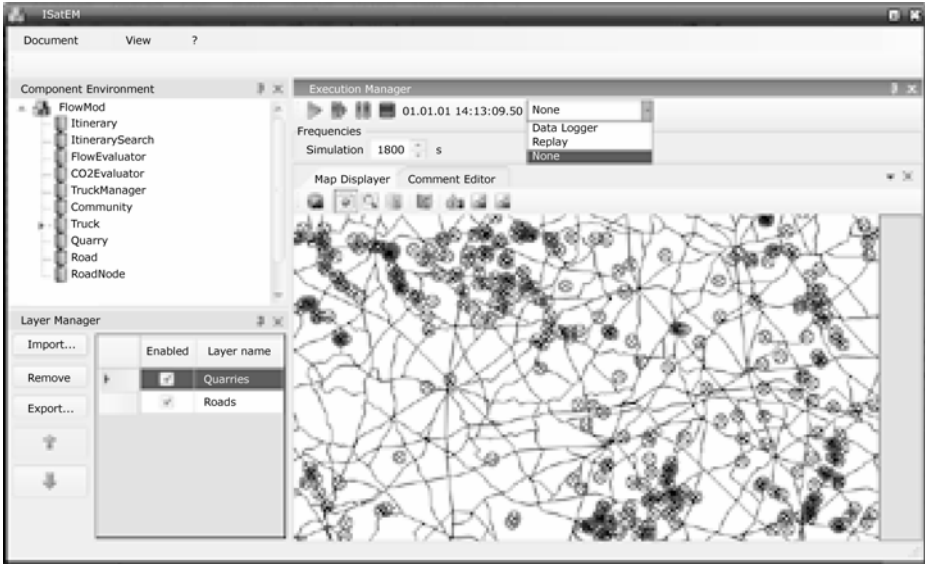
ISatEM

Document View ?

Component Environment

FlowMod
Itinerary
ItinerarySearch
FlowEvaluator
CO2Evaluator
TruckManager
Community
Truck
Quarry
Road
RoadNode

Execution Manager

01.01.01 14:13:09.50 None

Data Logger
Replay
None

Frequencies
Simulation 1800 s

Map Displayer Comment Editor

Layer Manager

Import...
Remove
Export...

| | Enabled | Layer name |
|---|---|---|
| | | Quarries |
| | | Roads |